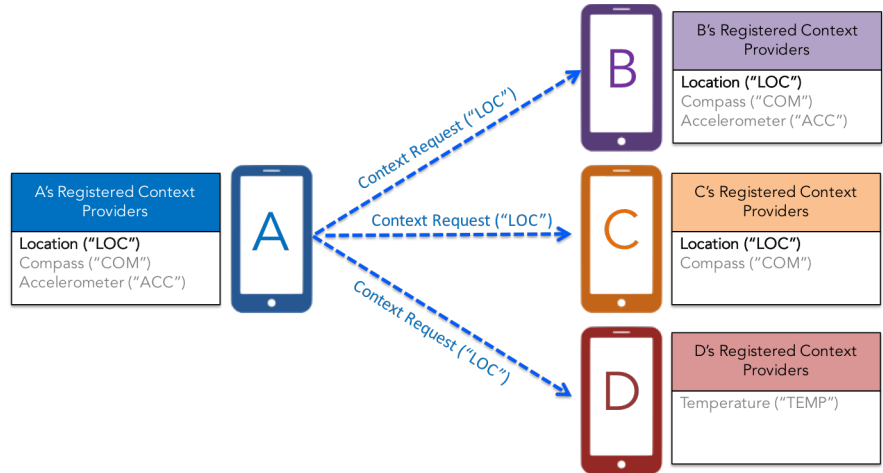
A's Registered Context Providers

Location ("LOC")
Compass ("COM")
Accelerometer ("ACC")

A

Context Request ("LOC")

Context Request ("LOC")

Context Request ("LOC")

B

B's Registered Context Providers

Location ("LOC")
Compass ("COM")
Accelerometer ("ACC")

C

C's Registered Context Providers

Location ("LOC")
Compass ("COM")

D

D's Registered Context Providers

Temperature ("TEMP")